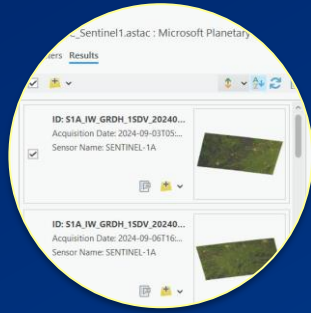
_Sentinel1.astac : Microsoft Planetary

ers Results

ID: S1A_IW_GRDH_1SDV_20240...
Acquisition Date: 2024-09-03T05:...
Sensor Name: SENTINEL-1A

ID: S1A_IW_GRDH_1SDV_20240...
Acquisition Date: 2024-09-06T16:...
Sensor Name: SENTINEL-1A